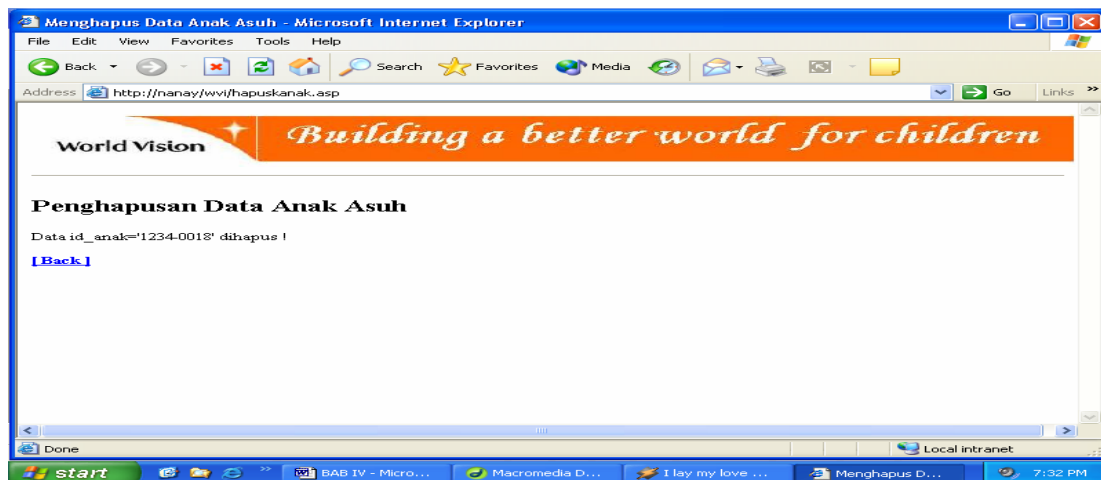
Menghapus Data Anak Asuh - Microsoft Internet Explorer

File Edit View Favorites Tools Help

Back Search Favorites Media

Address http://nanay/wvi/hapuskanak.asp Go Links

World Vision Building a better world for children

Penghapusan Data Anak Asuh

Data id_anak='1234-0018' dihapus !

[ Back ]

Done Local intranet

start BAB IV - Micro... Macromedia D... I lay my love ... Menghapus D... 7:32 PM